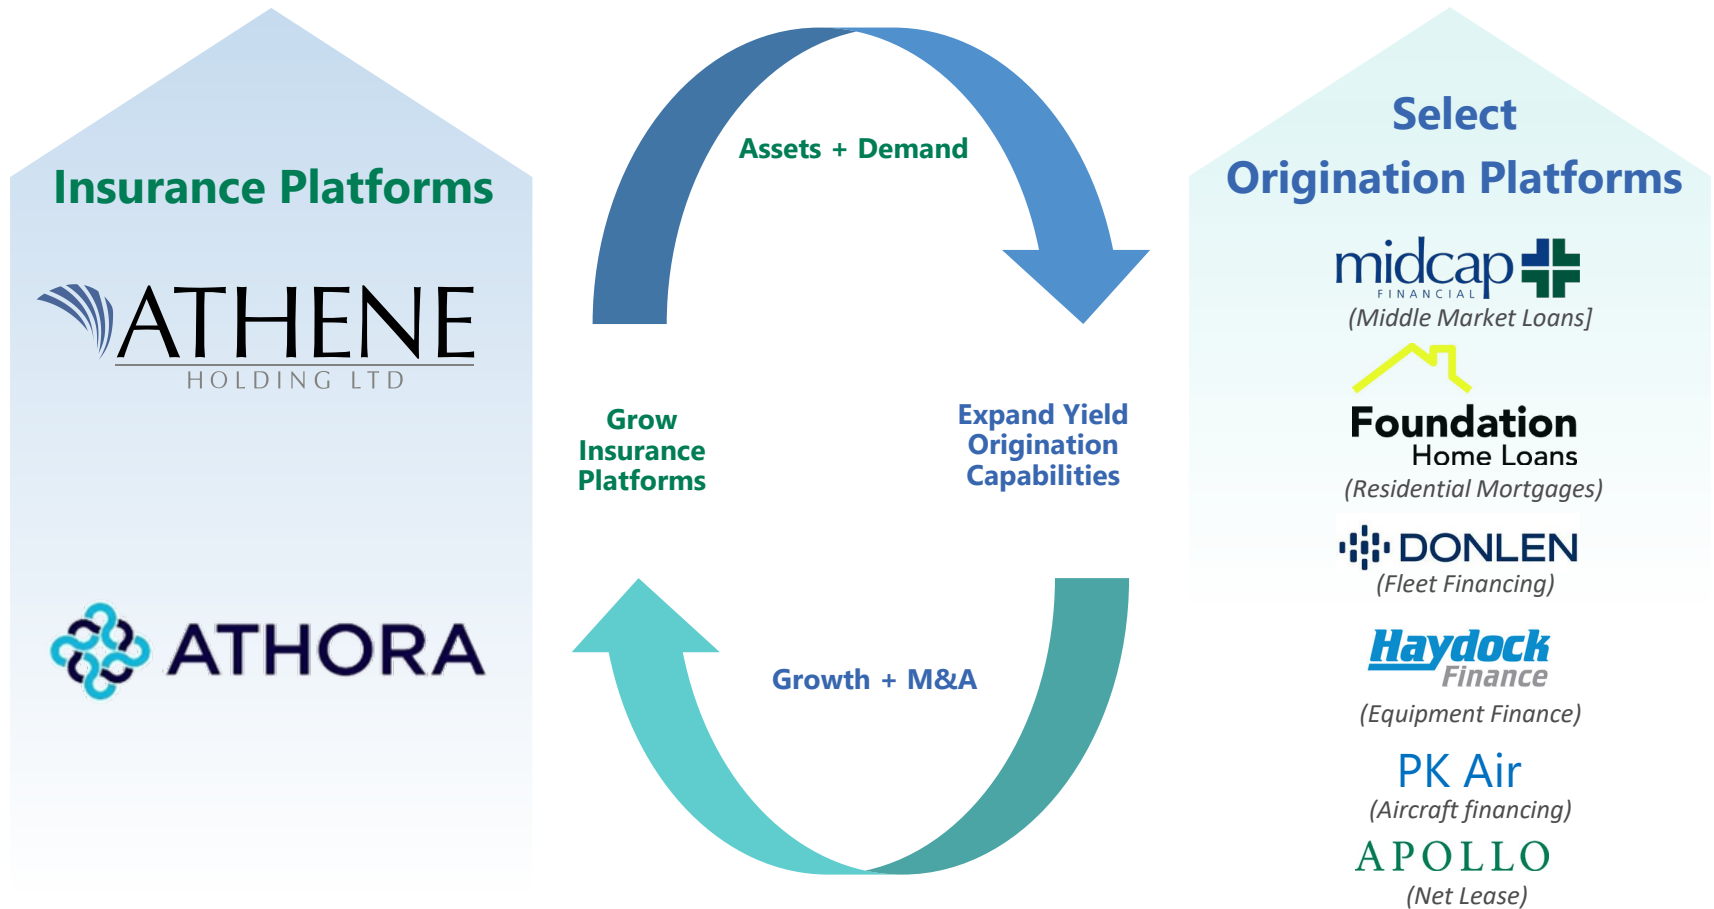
Insurance Platforms

ATHENE
HOLDING LTD

ATHORA

Assets + Demand

Grow Insurance Platforms

Expand Yield Origination Capabilities

Growth + M&A

Select Origination Platforms

midcap FINANCIAL
(Middle Market Loans]

Foundation Home Loans
(Residential Mortgages)

DONLEN
(Fleet Financing)

Haydock Finance
(Equipment Finance)

PK Air
(Aircraft financing)

APOLLO
(Net Lease)